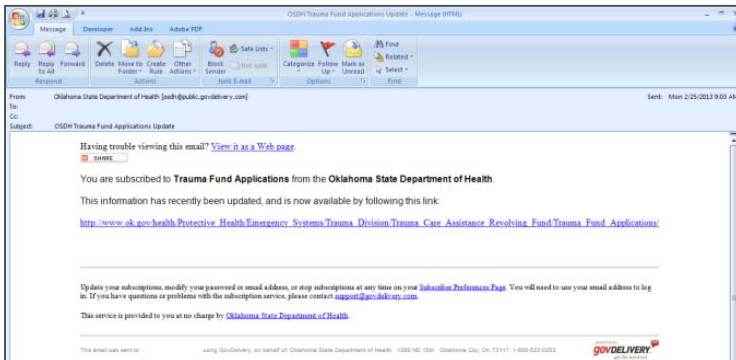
OSDH Trauma Fund Applications Update - Message (HTML)

Message Developer Add-Ins Adobe PDF

Reply Reply to All Forward Respond Delete Move to Folder Create Rule Other Actions Actions Block Sender Safe Lists Not Junk Junk E-mail Categorize Follow Up Mark as Unread Options Find Related Select Find

From: Oklahoma State Department of Health [osdh@public.govdelivery.com] Sent: Mon 2/25/2013 9:03 AM
To:
Cc:
Subject: OSDH Trauma Fund Applications Update

Having trouble viewing this email? View it as a Web page.

SHARE

You are subscribed to Trauma Fund Applications from the Oklahoma State Department of Health.

This information has recently been updated, and is now available by following this link:

http://www.ok.gov/health/Protective_Health/Emergency_Systems/Trauma_Division/Trauma_Care_Assistance_Revolving_Fund/Trauma_Fund_Applications/

Update your subscriptions, modify your password or email address, or stop subscriptions at any time on your Subscriber Preferences Page. You will need to use your email address to log in. If you have questions or problems with the subscription service, please contact support@govdelivery.com.

This service is provided to you at no charge by Oklahoma State Department of Health.

This email was sent to using GovDelivery, on behalf of: Oklahoma State Department of Health · 1000 NE 10th · Oklahoma City, OK 73117 · 1-800-522-0203

GOVDELIVERY